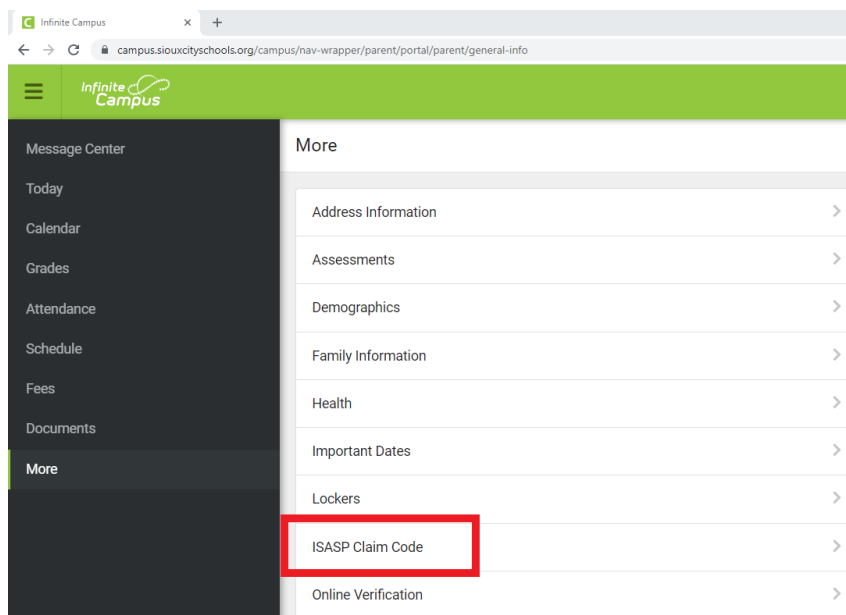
Infinite Campus ×
campus.siouxcityschools.org/campus/nav-wrapper/parent/portal/parent/general-info

Infinite Campus

Message Center
Today
Calendar
Grades
Attendance
Schedule
Fees
Documents
More

More

Address Information
Assessments
Demographics
Family Information
Health
Important Dates
Lockers
ISASP Claim Code
Online Verification